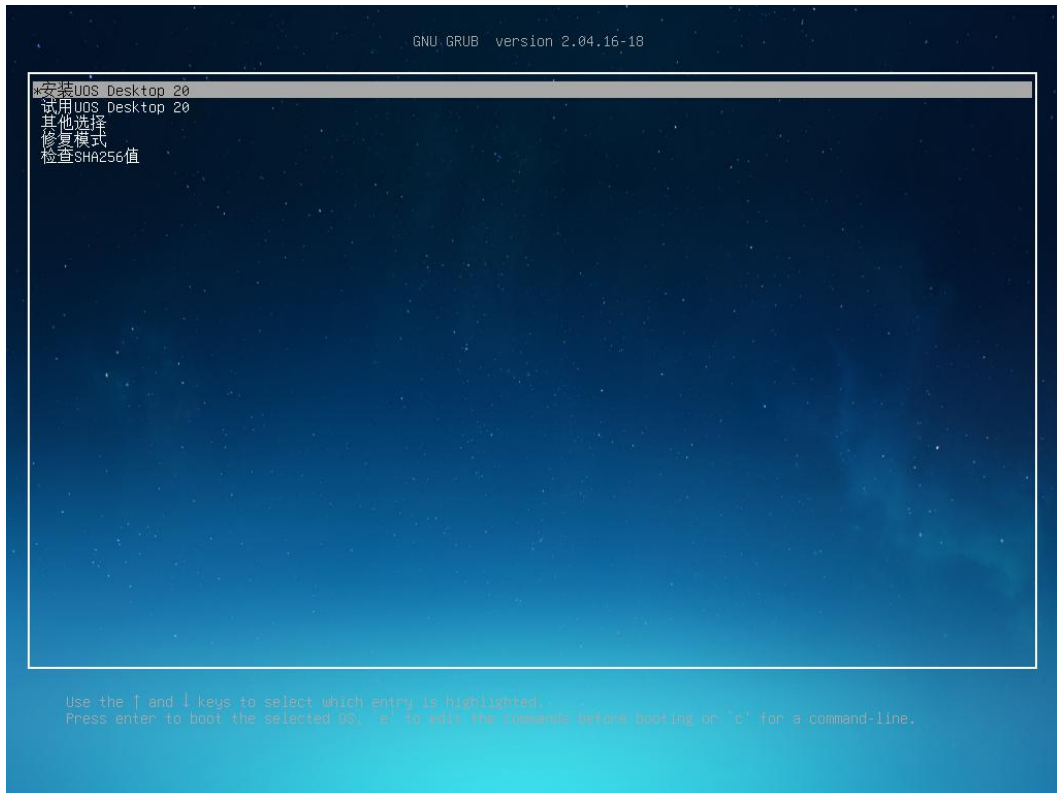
GNU GRUB version 2.04.16-18

*安装UOS Desktop 20
试用UOS Desktop 20
其他选择
修复模式
检查SHA256值

Use the ↑ and ↓ keys to select which entry is highlighted.
Press enter to boot the selected OS, `e' to edit the commands before booting or `c' for a command-line.